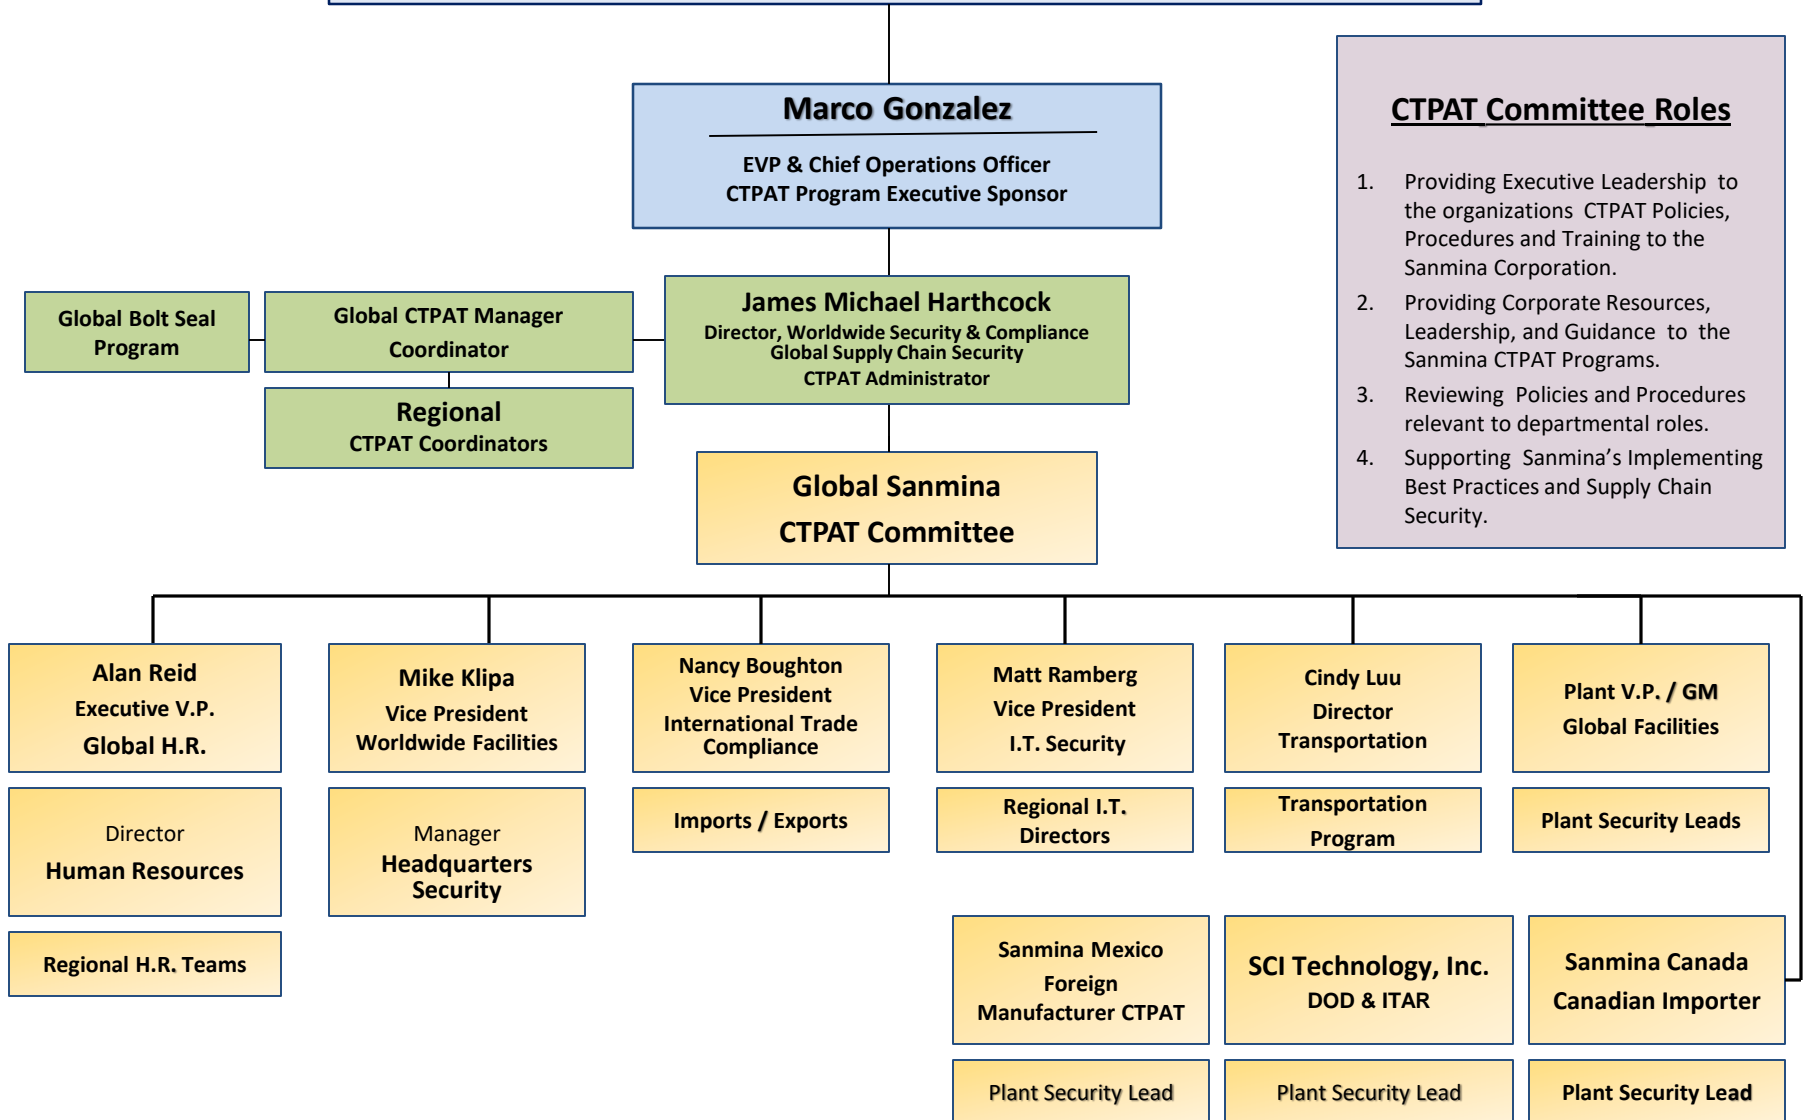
Marco Gonzalez
EVP & Chief Operations Officer
CTPAT Program Executive Sponsor

CTPAT Committee Roles

1. Providing Executive Leadership to the organizations CTPAT Policies, Procedures and Training to the Sanmina Corporation.
2. Providing Corporate Resources, Leadership, and Guidance to the Sanmina CTPAT Programs.
3. Reviewing Policies and Procedures relevant to departmental roles.
4. Supporting Sanmina's Implementing Best Practices and Supply Chain Security.

Global Bolt Seal Program

Global CTPAT Manager Coordinator

Regional CTPAT Coordinators

James Michael Harthcock
Director, Worldwide Security & Compliance
Global Supply Chain Security
CTPAT Administrator

Global Sanmina CTPAT Committee

Alan Reid
Executive V.P.
Global H.R.

Director
Human Resources

Regional H.R. Teams

Mike Klipa
Vice President
Worldwide Facilities

Manager
Headquarters Security

Nancy Boughton
Vice President
International Trade Compliance

Imports / Exports

Matt Ramberg
Vice President
I.T. Security

Regional I.T. Directors

Cindy Luu
Director
Transportation

Transportation Program

Plant V.P. / GM
Global Facilities

Plant Security Leads

Sanmina Mexico
Foreign Manufacturer CTPAT

Plant Security Lead

SCI Technology, Inc.
DOD & ITAR

Plant Security Lead

Sanmina Canada
Canadian Importer

Plant Security Lead